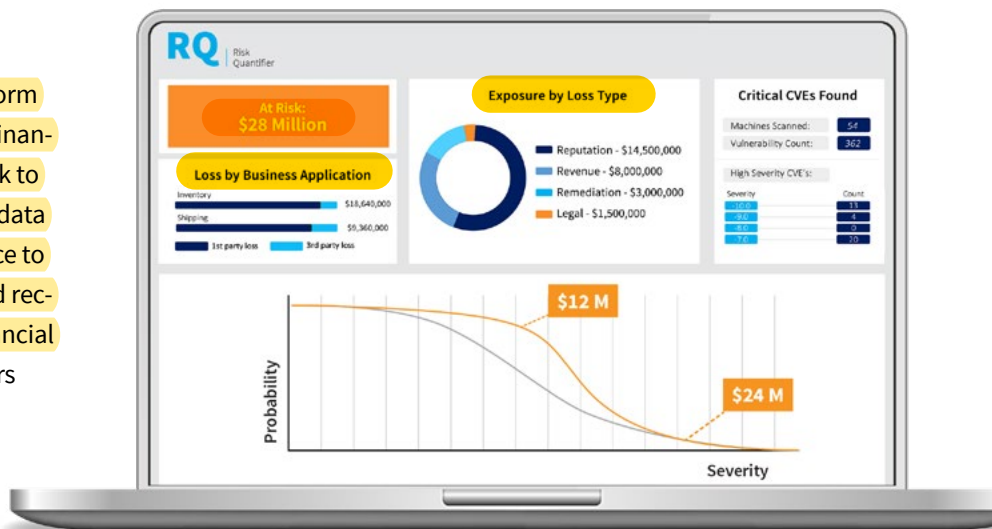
orm
finan-
k to
data
ce to
d rec-
ncial
rs

RQ Risk Quantifier

At Risk:
$28 Million

Loss by Business Application

Inventory $18,640,000
Shipping $9,360,000
1st party loss 3rd party loss

Exposure by Loss Type

Reputation - $14,500,000
Revenue - $8,000,000
Remediation - $3,000,000
Legal - $1,500,000

Critical CVEs Found

| Machines Scanned: | 54 |
|---|---|
| Vulnerability Count: | 362 |

High Severity CVE's:

| Severity | Count |
|---|---|
| 10.0 | 13 |
| 9.0 | 4 |
| 8.0 | 0 |
| 7.0 | 20 |

$12 M
$24 M
Probability
Severity